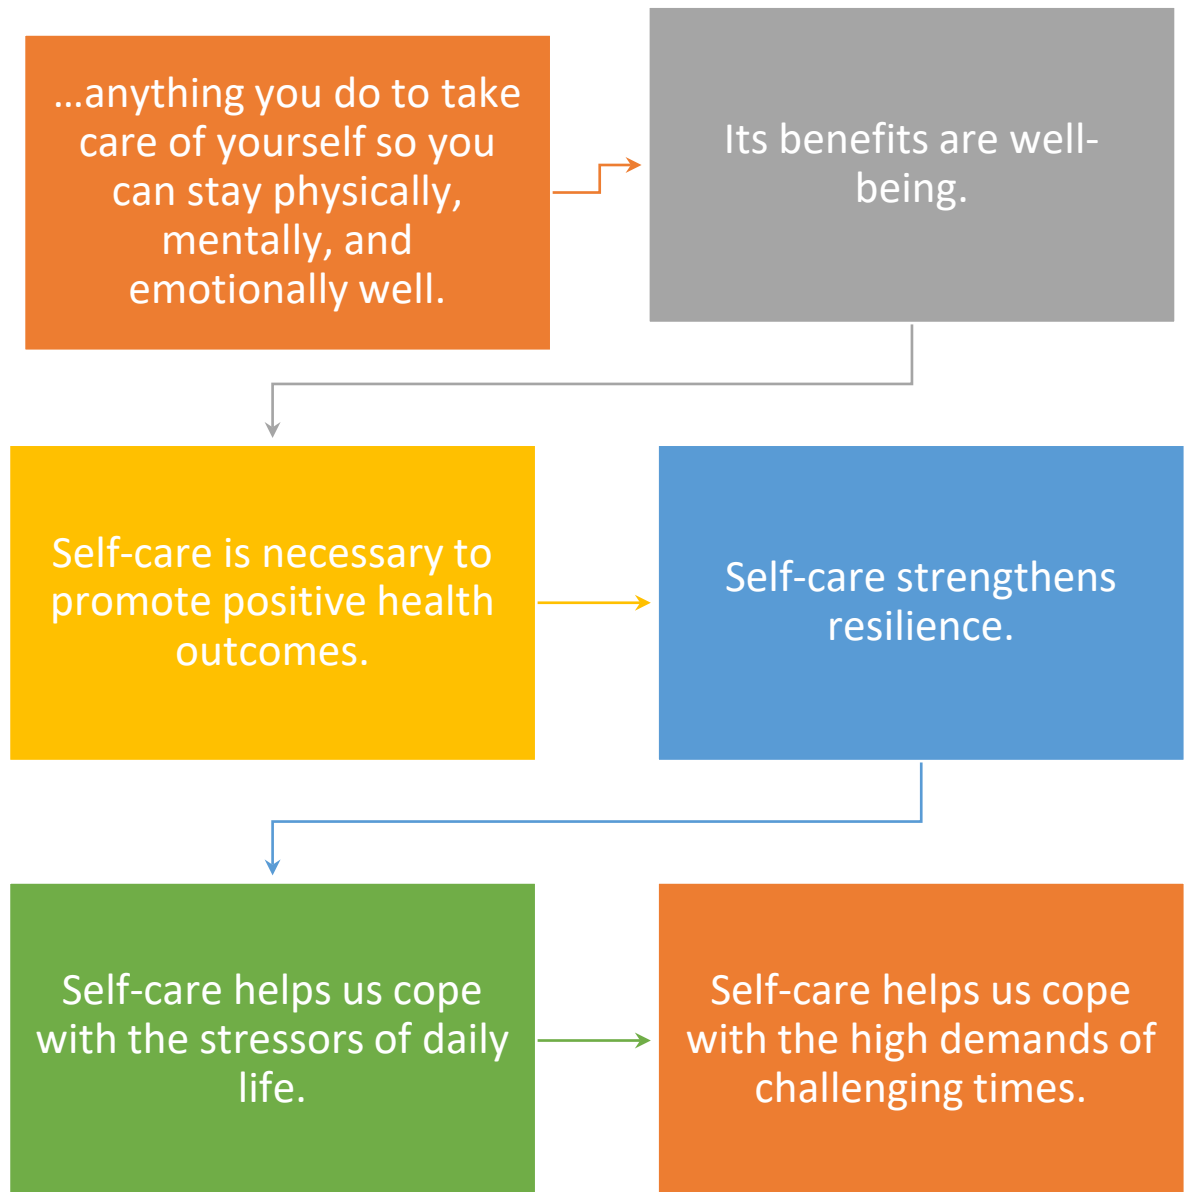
…anything you do to take care of yourself so you can stay physically, mentally, and emotionally well.

Its benefits are well-being.

Self-care is necessary to promote positive health outcomes.

Self-care strengthens resilience.

Self-care helps us cope with the stressors of daily life.

Self-care helps us cope with the high demands of challenging times.